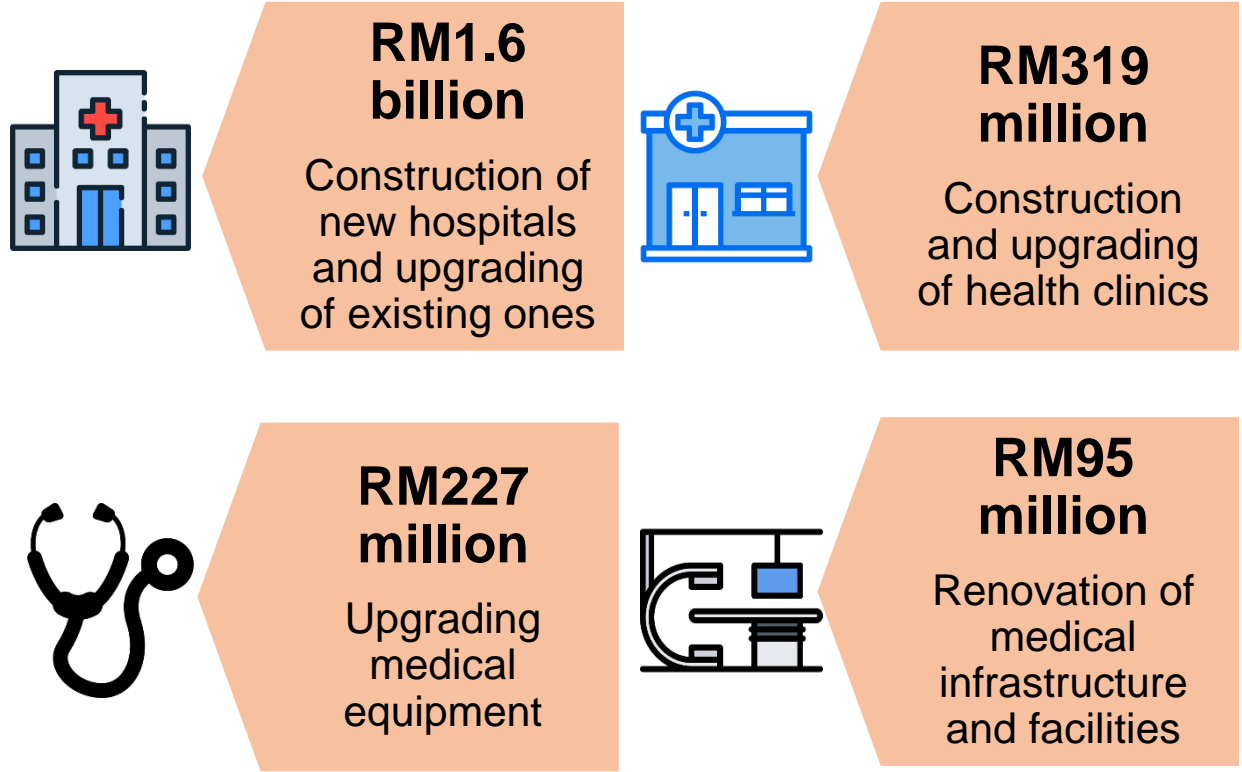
RM1.6 billion

Construction of new hospitals and upgrading of existing ones

RM319 million

Construction and upgrading of health clinics

RM227 million

Upgrading medical equipment

RM95 million

Renovation of medical infrastructure and facilities